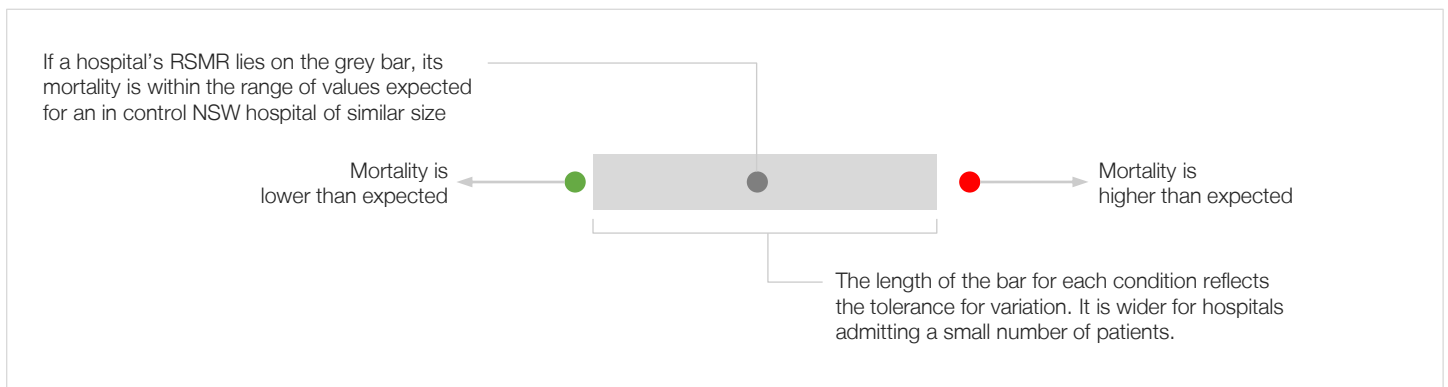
If a hospital's RSMR lies on the grey bar, its mortality is within the range of values expected for an in control NSW hospital of similar size

Mortality is lower than expected

Mortality is higher than expected

The length of the bar for each condition reflects the tolerance for variation. It is wider for hospitals admitting a small number of patients.